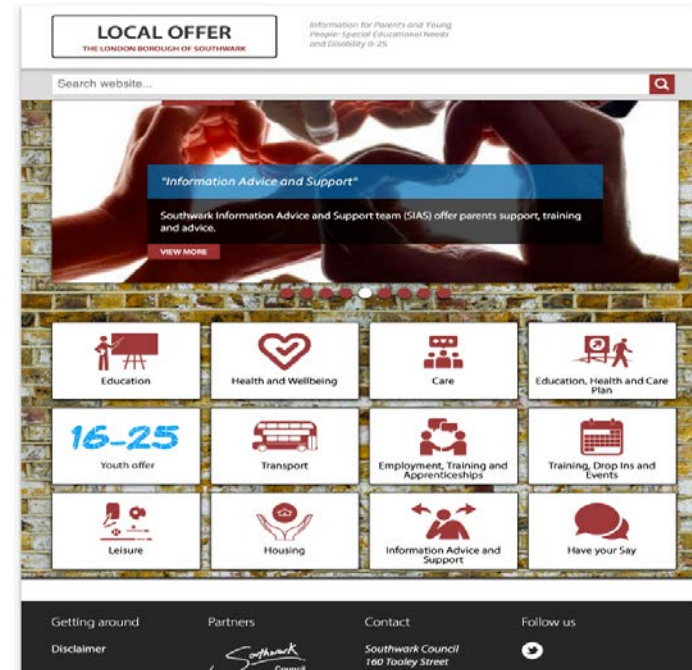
LOCAL OFFER
THE LONDON BOROUGH OF SOUTHWARK

Information for Parents and Young People: Special Educational Needs and Disability 0-25

Search website...

"Information Advice and Support"

Southwark Information Advice and Support team (SIAS) offer parents support, training and advice.

VIEW MORE

Education

Health and Wellbeing

Care

Education, Health and Care Plan

16-25

Youth offer

Transport

Employment, Training and Apprenticeships

Training, Drop Ins and Events

Leisure

Housing

Information Advice and Support

Have your Say

Getting around

Disclaimer

Partners

Southwark Council

Contact

Southwark Council
160 Tooley Street

Follow us